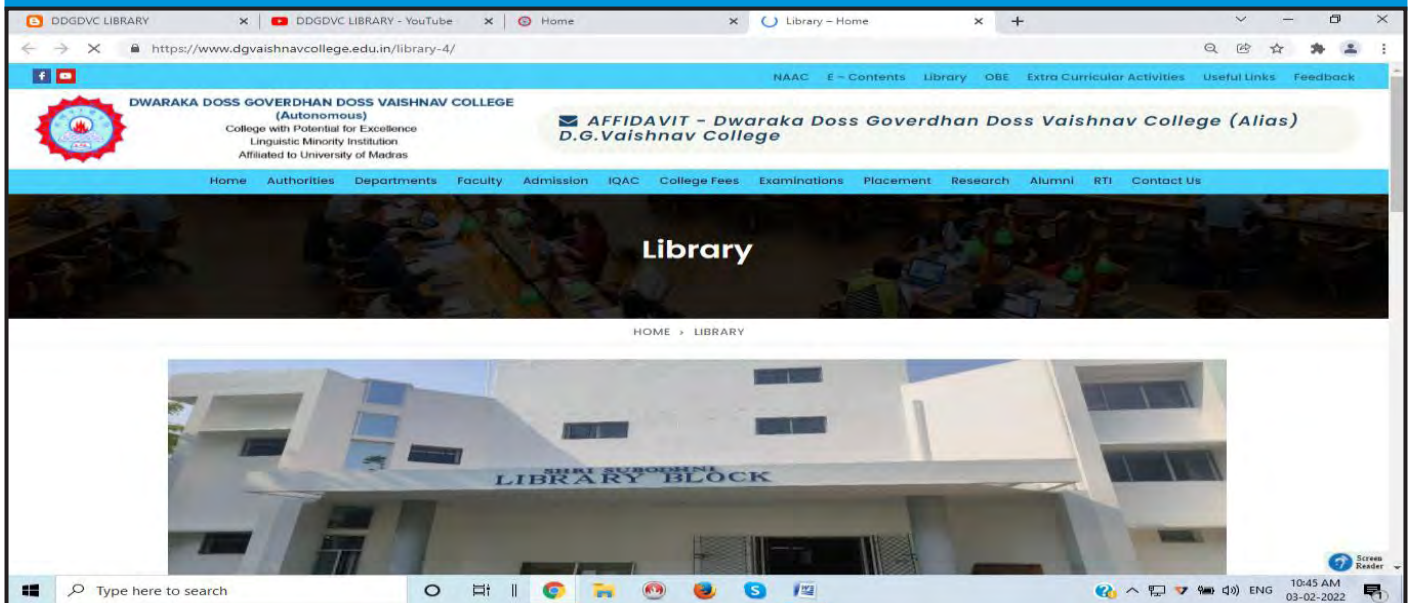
DDGDVC LIBRARY
DDGDVC LIBRARY - YouTube
Home
Library – Home

https://www.dgvaishnavcollege.edu.in/library-4/

NAAC E – Contents Library OBE Extra Curricular Activities Useful Links Feedback

DWARAKA DOSS GOVERDHAN DOSS VAISHNAV COLLEGE
(Autonomous)
College with Potential for Excellence
Linguistic Minority Institution
Affiliated to University of Madras

AFFIDAVIT - Dwaraka Doss Goverdhan Doss Vaishnav College (Alias) D.G.Vaishnav College

Home Authorities Departments Faculty Admission IQAC College Fees Examinations Placement Research Alumni RTI Contact Us

Library

HOME › LIBRARY

SHRI SUBODHINI
LIBRARY BLOCK

Screen Reader

Type here to search

ENG 10:45 AM 03-02-2022